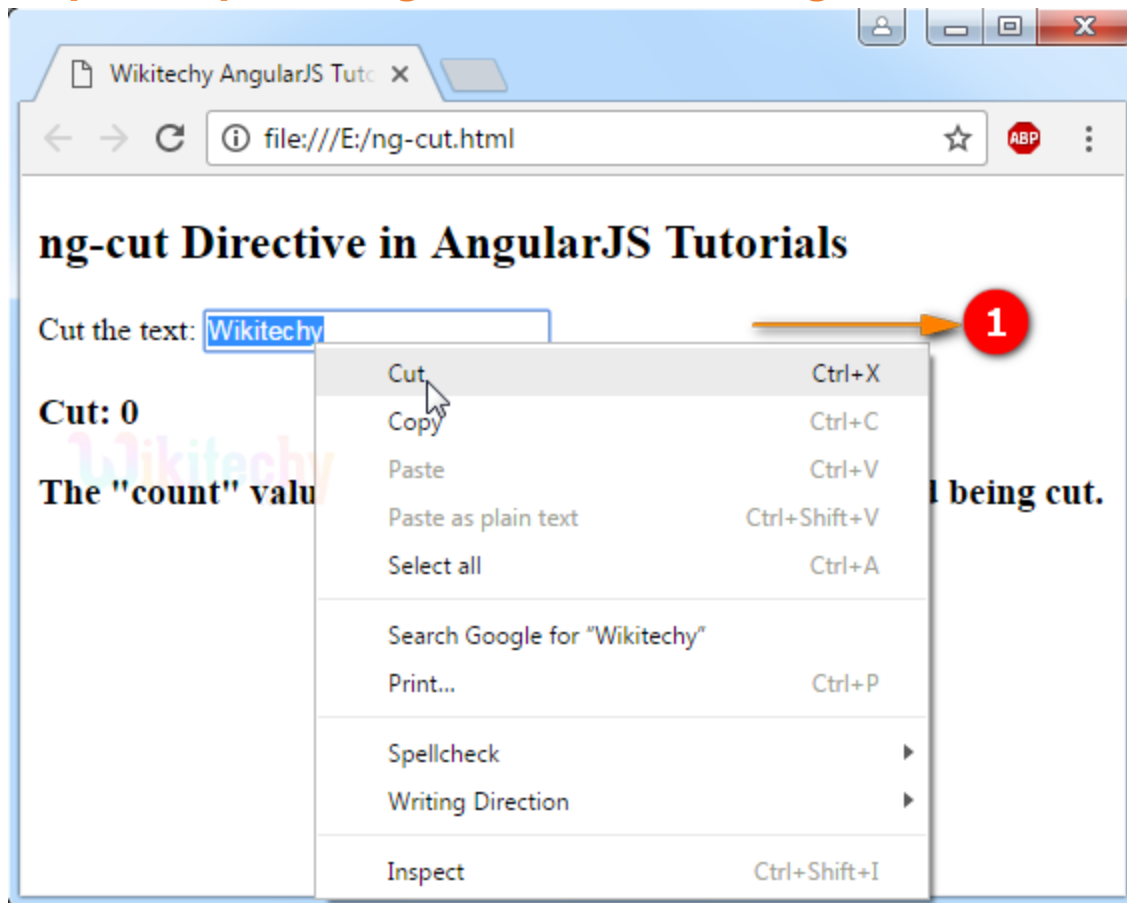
Wikitechy AngularJS Tuto ×

file:///E:/ng-cut.html

ABP

ng-cut Directive in AngularJS Tutorials

Cut the text: Wikitechy

1

Cut: 0

Wikitechy

The "count" valu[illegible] being cut.

| | |
|---|---|
| Cut | Ctrl+X |
| Copy | Ctrl+C |
| Paste | Ctrl+V |
| Paste as plain text | Ctrl+Shift+V |
| Select all | Ctrl+A |
| Search Google for "Wikitechy" | |
| Print... | Ctrl+P |
| Spellcheck | |
| Writing Direction | |
| Inspect | Ctrl+Shift+I |